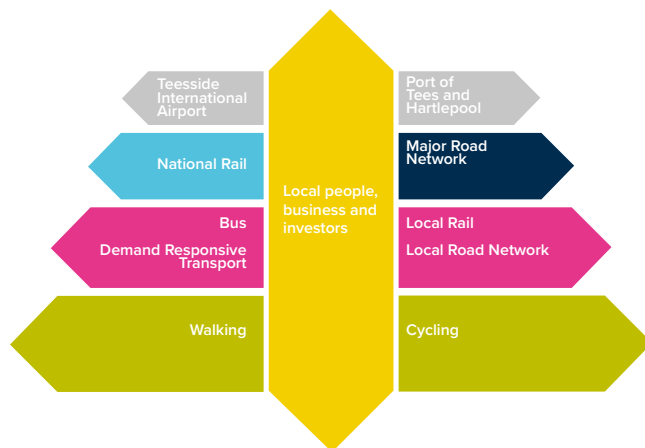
Teesside International Airport

Port of Tees and Hartlepool

National Rail

Major Road Network

Local people, business and investors

Bus

Demand Responsive Transport

Local Rail

Local Road Network

Walking

Cycling